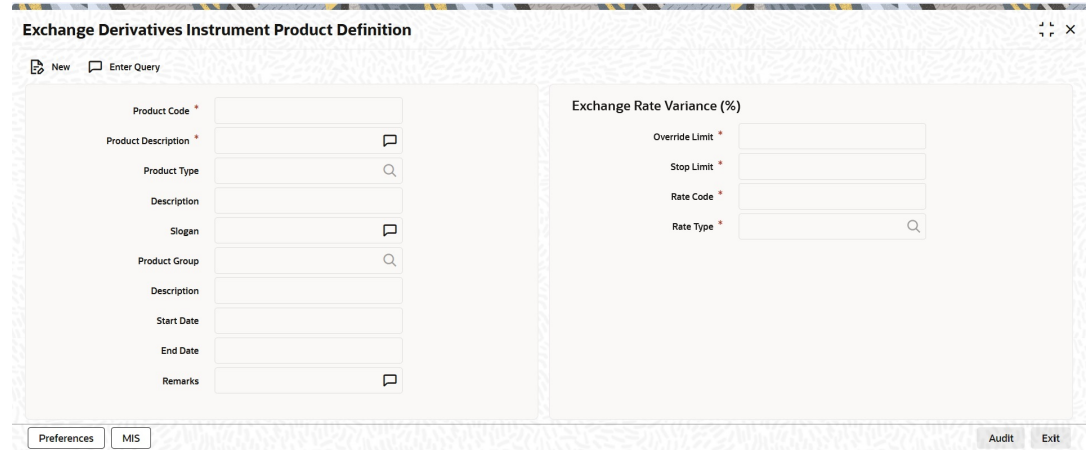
Exchange Derivatives Instrument Product Definition

New Enter Query

Product Code *
Product Description *
Product Type
Description
Slogan
Product Group
Description
Start Date
End Date
Remarks

Exchange Rate Variance (%)

Override Limit *
Stop Limit *
Rate Code *
Rate Type *

Preferences MIS

Audit Exit